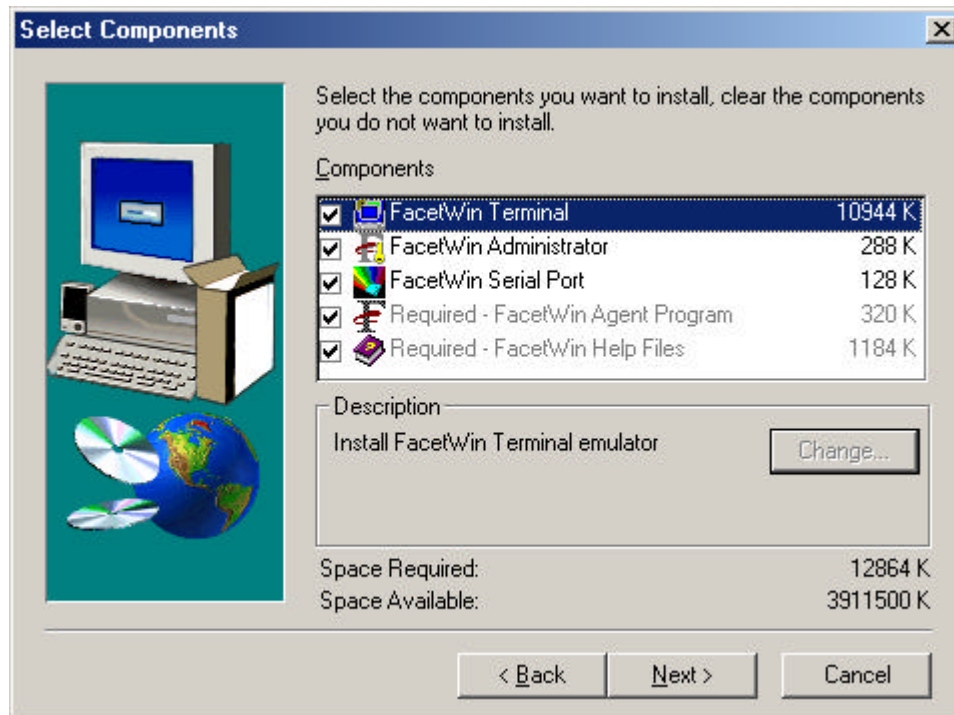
Select Components

Select the components you want to install, clear the components you do not want to install.

Components

| | | |
|---|---|---|
| ☑ | FacetWin Terminal | 10944 K |
| ☑ | FacetWin Administrator | 288 K |
| ☑ | FacetWin Serial Port | 128 K |
| ☑ | Required - FacetWin Agent Program | 320 K |
| ☑ | Required - FacetWin Help Files | 1184 K |

Description

Install FacetWin Terminal emulator

Change...

Space Required: 12864 K
Space Available: 3911500 K

< Back
Next >
Cancel